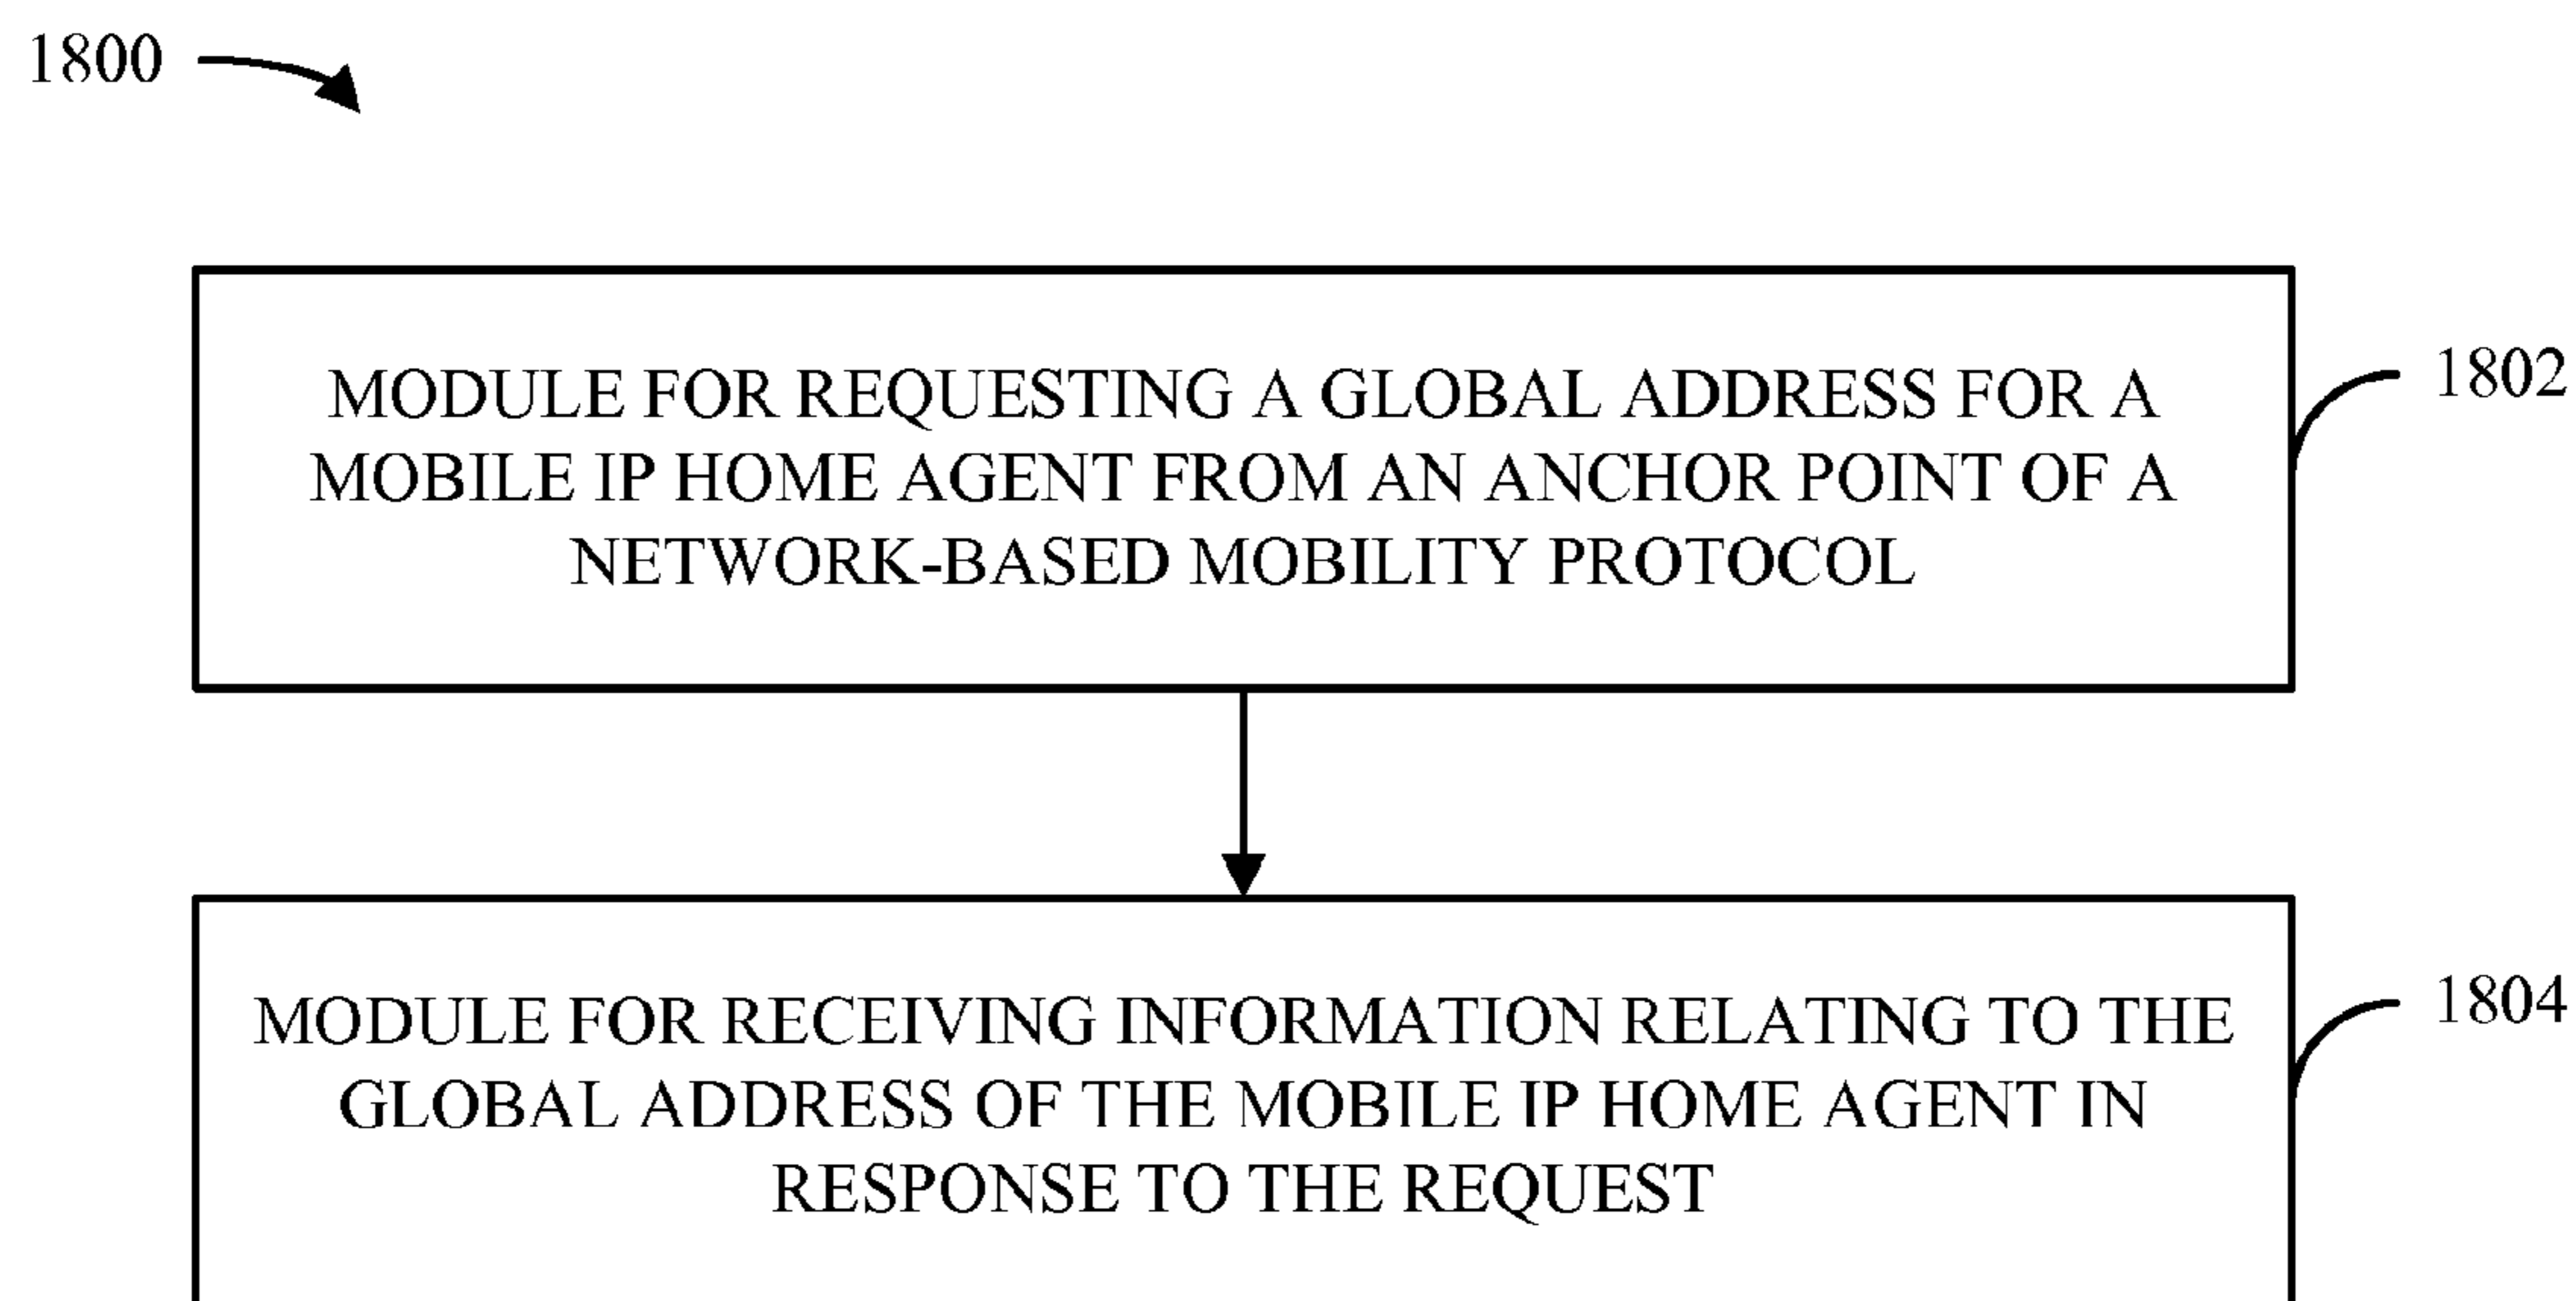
1800

MODULE FOR REQUESTING A GLOBAL ADDRESS FOR A MOBILE IP HOME AGENT FROM AN ANCHOR POINT OF A NETWORK-BASED MOBILITY PROTOCOL

1802

MODULE FOR RECEIVING INFORMATION RELATING TO THE GLOBAL ADDRESS OF THE MOBILE IP HOME AGENT IN RESPONSE TO THE REQUEST

1804